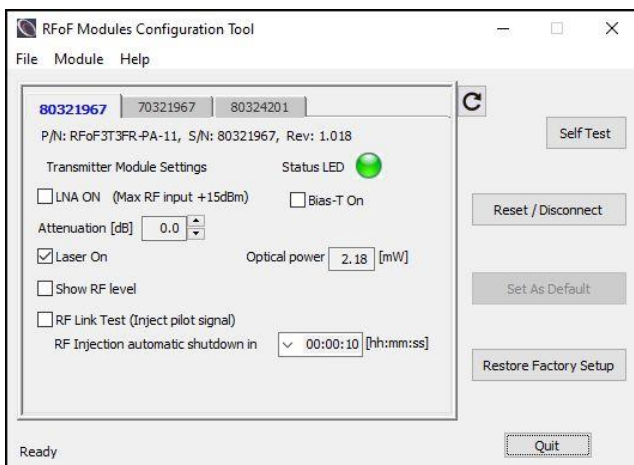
RFoF Modules Configuration Tool

File Module Help

80321967 70321967 80324201

P/N: RFoF3T3FR-PA-11, S/N: 80321967, Rev: 1.018

Transmitter Module Settings

Status LED

LNA ON (Max RF input +15dBm)

Bias-T On

Attenuation [dB] 0.0

Laser On

Optical power 2.18 [mW]

Show RF level

RF Link Test (Inject pilot signal)

RF Injection automatic shutdown in 00:00:10 [hh:mm:ss]

Self Test

Reset / Disconnect

Set As Default

Restore Factory Setup

Quit

Ready